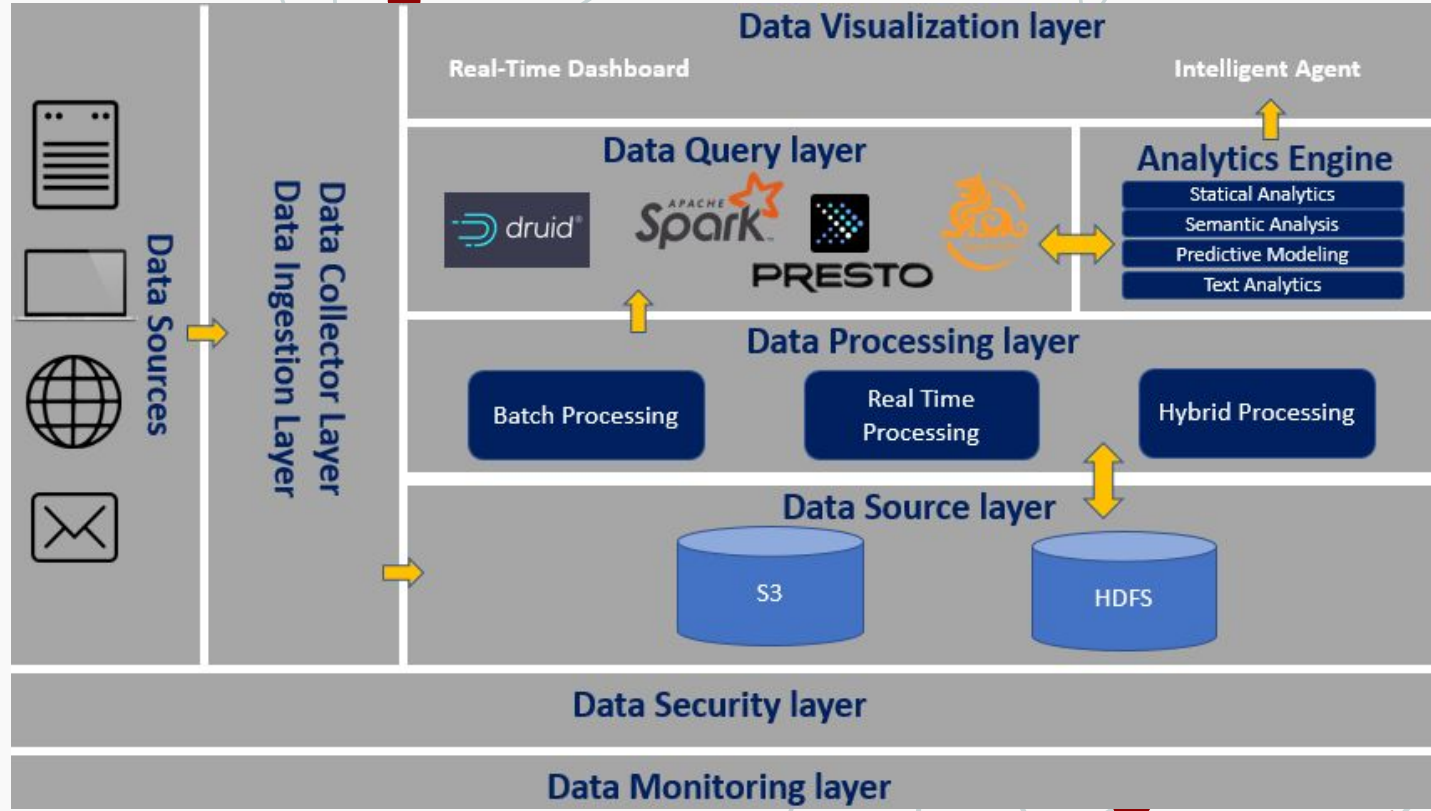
Data Sources

Data Collector Layer
Data Ingestion Layer

Data Visualization layer
Real-Time Dashboard
Intelligent Agent

Data Query layer
druid
APACHE Spark
PRESTO

Analytics Engine
Statical Analytics
Semantic Analysis
Predictive Modeling
Text Analytics

Data Processing layer
Batch Processing
Real Time Processing
Hybrid Processing

Data Source layer
S3
HDFS

Data Security layer

Data Monitoring layer